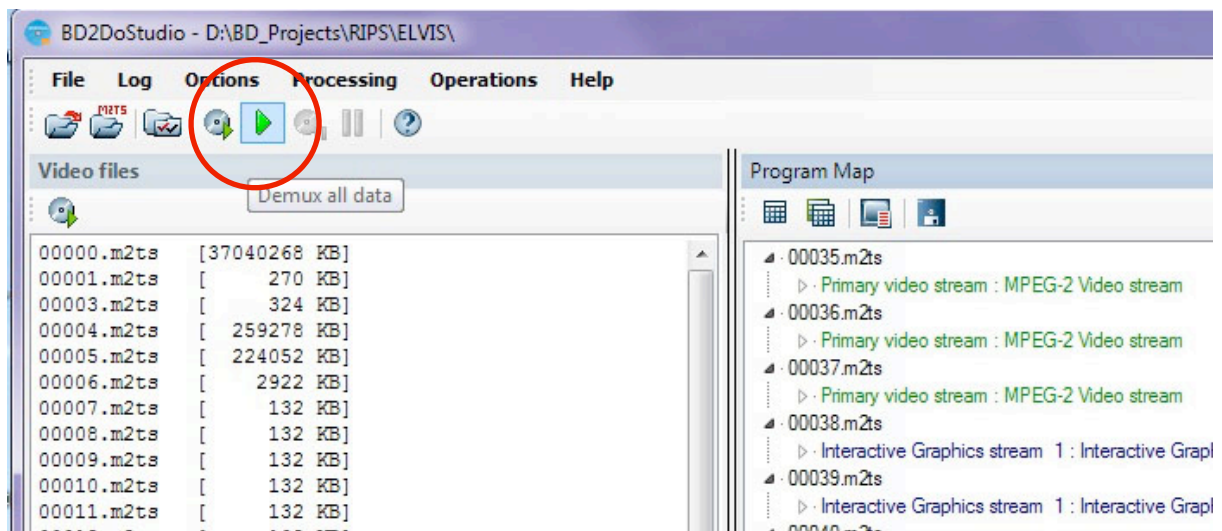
BD2DoStudio - D:\BD_Projects\RIPS\ELVIS\

File Log Options Processing Operations Help

M2TS

Video files

Demux all data

00000.m2ts [37040268 KB]
00001.m2ts [ 270 KB]
00003.m2ts [ 324 KB]
00004.m2ts [ 259278 KB]
00005.m2ts [ 224052 KB]
00006.m2ts [ 2922 KB]
00007.m2ts [ 132 KB]
00008.m2ts [ 132 KB]
00009.m2ts [ 132 KB]
00010.m2ts [ 132 KB]
00011.m2ts [ 132 KB]

Program Map

00035.m2ts
Primary video stream : MPEG-2 Video stream
00036.m2ts
Primary video stream : MPEG-2 Video stream
00037.m2ts
Primary video stream : MPEG-2 Video stream
00038.m2ts
Interactive Graphics stream 1 : Interactive Grap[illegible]
00039.m2ts
Interactive Graphics stream 1 : Interactive Grap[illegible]